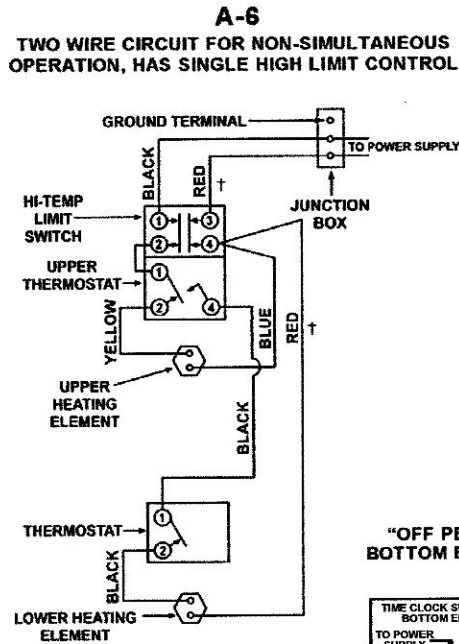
A-6

TWO WIRE CIRCUIT FOR NON-SIMULTANEOUS OPERATION, HAS SINGLE HIGH LIMIT CONTROL

GROUND TERMINAL

TO POWER SUPPLY

BLACK

RED

†

JUNCTION BOX

HI-TEMP LIMIT SWITCH

1

3

2

4

UPPER THERMOSTAT

1

2

4

YELLOW

BLUE

RED

†

UPPER HEATING ELEMENT

BLACK

THERMOSTAT

1

2

BLACK

LOWER HEATING ELEMENT

"OFF PE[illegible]
BOTTOM E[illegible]

TIME CLOCK S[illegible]
BOTTOM E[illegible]

TO POWER SUPPLY